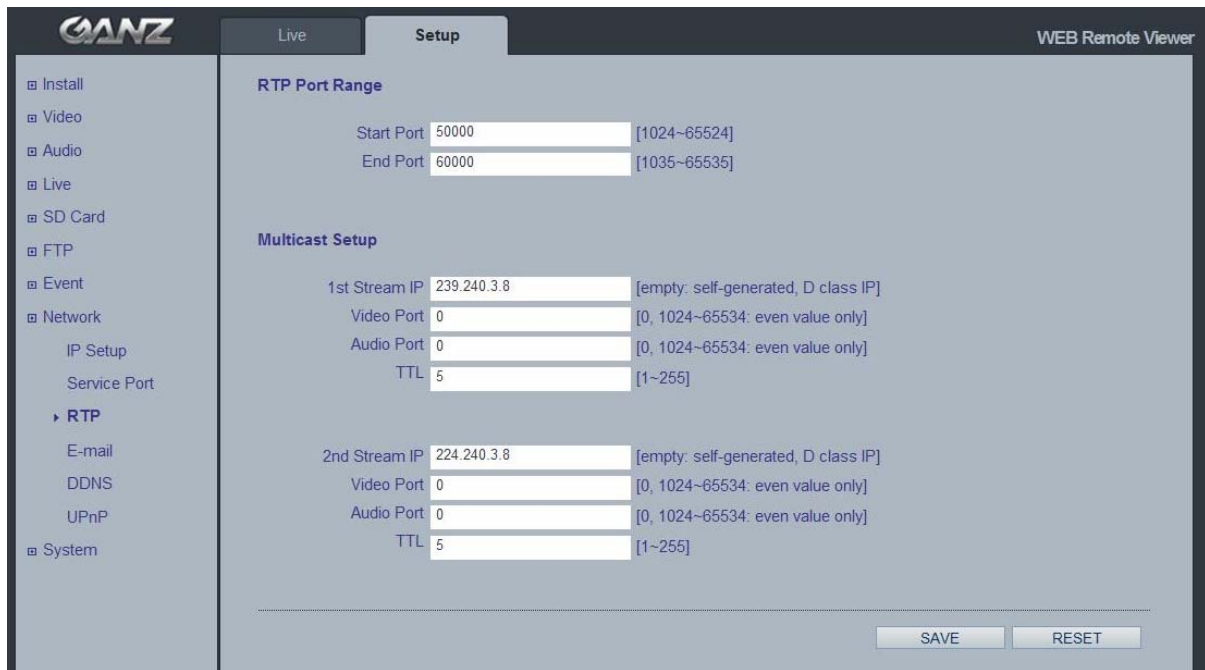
GANZ

Live

Setup

WEB Remote Viewer

⊞ Install
⊞ Video
⊞ Audio
⊞ Live
⊞ SD Card
⊞ FTP
⊞ Event
⊞ Network
IP Setup
Service Port
▸ RTP
E-mail
DDNS
UPnP
⊞ System

RTP Port Range

Start Port 50000 [1024~65524]
End Port 60000 [1035~65535]

Multicast Setup

1st Stream IP 239.240.3.8 [empty: self-generated, D class IP]
Video Port 0 [0, 1024~65534: even value only]
Audio Port 0 [0, 1024~65534: even value only]
TTL 5 [1~255]

2nd Stream IP 224.240.3.8 [empty: self-generated, D class IP]
Video Port 0 [0, 1024~65534: even value only]
Audio Port 0 [0, 1024~65534: even value only]
TTL 5 [1~255]

SAVE
RESET